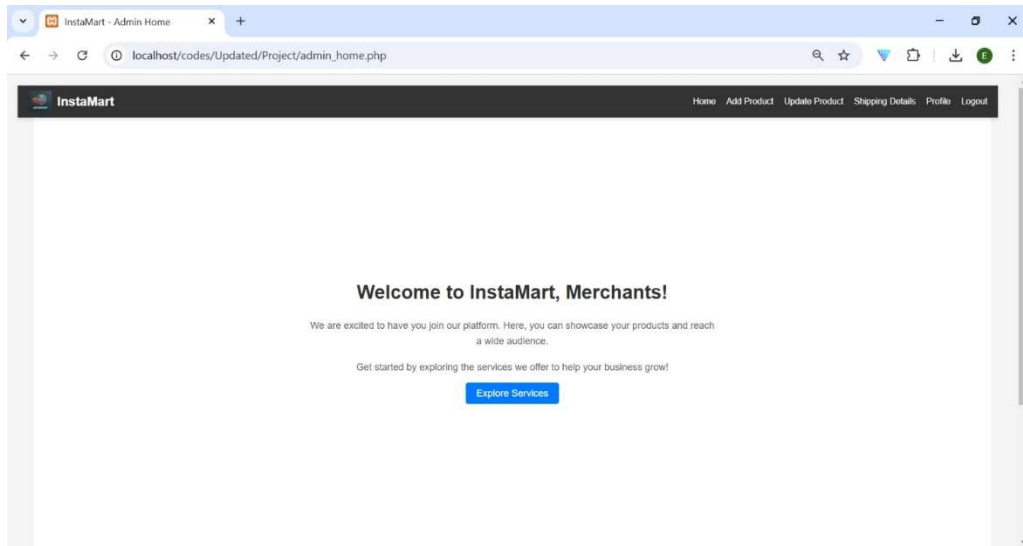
InstaMart - Admin Home

localhost/codes/Updated/Project/admin_home.php

InstaMart

Home Add Product Update Product Shipping Details Profile Logout

Welcome to InstaMart, Merchants!

We are excited to have you join our platform. Here, you can showcase your products and reach a wide audience.

Get started by exploring the services we offer to help your business grow!

Explore Services